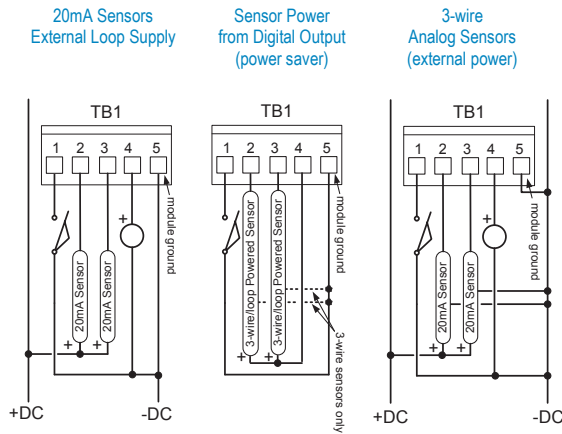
20mA Sensors
External Loop Supply

Sensor Power
from Digital Output
(power saver)

3-wire
Analog Sensors
(external power)

TB1
1 2 3 4 5
module ground
+
20mA Sensor
20mA Sensor
+ +
+DC
-DC

TB1
1 2 3 4 5
module ground
3-wire/loop Powered Sensor
3-wire/loop Powered Sensor
+ +
3-wire sensors only

TB1
1 2 3 4 5
module ground
+
20mA Sensor
20mA Sensor
+ +
+DC
-DC